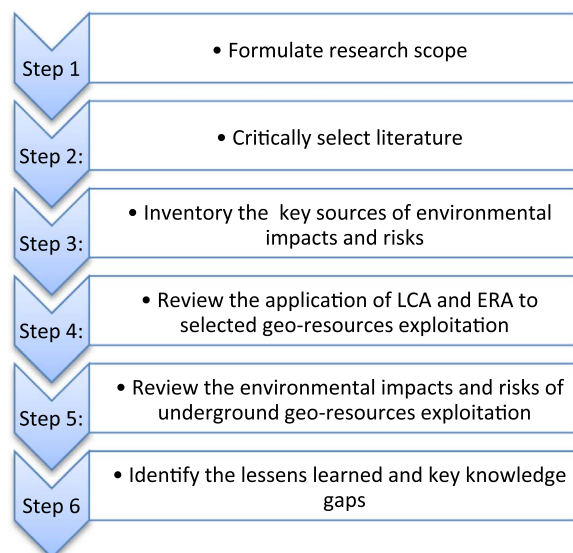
Step 1

• Formulate research scope

Step 2:

• Critically select literature

Step 3:

• Inventory the key sources of environmental impacts and risks

Step 4:

• Review the application of LCA and ERA to selected geo-resources exploitation

Step 5:

• Review the environmental impacts and risks of underground geo-resources exploitation

Step 6

• Identify the lessens learned and key knowledge gaps